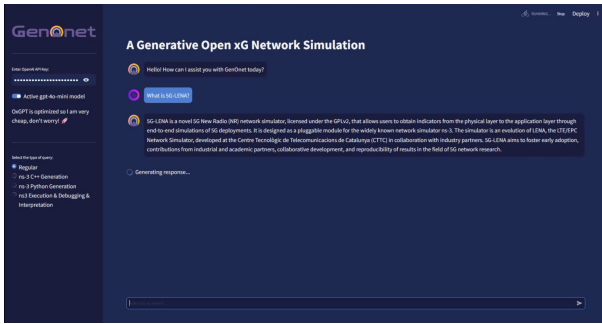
GenOnet

Enter OpenAI API Key:

••••••••••••••••••••••

Active gpt-4o-mini model

OxGPT is optimized so I am very cheap, don't worry!

Select the type of query:

Regular

ns-3 C++ Generation

ns-3 Python Generation

ns3 Execution & Debugging & Interpretation

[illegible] Stop Deploy

A Generative Open xG Network Simulation

Hello! How can I assist you with GenOnet today?

What is 5G-LENA?

5G-LENA is a novel 5G New Radio (NR) network simulator, licensed under the GPLv2, that allows users to obtain indicators from the physical layer to the application layer through end-to-end simulations of 5G deployments. It is designed as a pluggable module for the widely known network simulator ns-3. The simulator is an evolution of LENA, the LTE/EPC Network Simulator, developed at the Centre Tecnològic de Telecomunicacions de Catalunya (CTTC) in collaboration with industry partners. 5G-LENA aims to foster early adoption, contributions from industrial and academic partners, collaborative development, and reproducibility of results in the field of 5G network research.

Generating response...

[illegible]